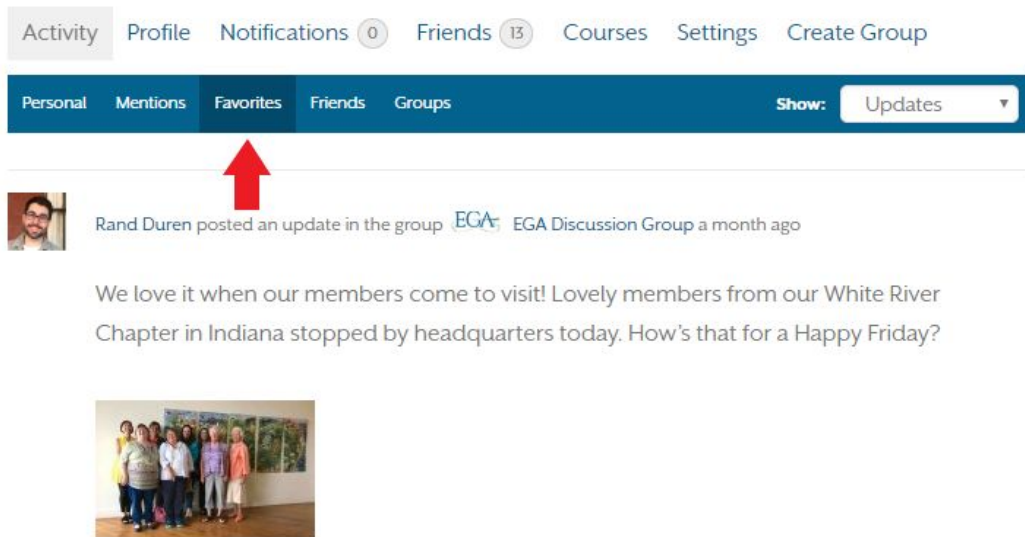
Activity Profile Notifications 0 Friends 13 Courses Settings Create Group

Personal Mentions Favorites Friends Groups Show: Updates

Rand Duren posted an update in the group EGA EGA Discussion Group a month ago

We love it when our members come to visit! Lovely members from our White River Chapter in Indiana stopped by headquarters today. How's that for a Happy Friday?